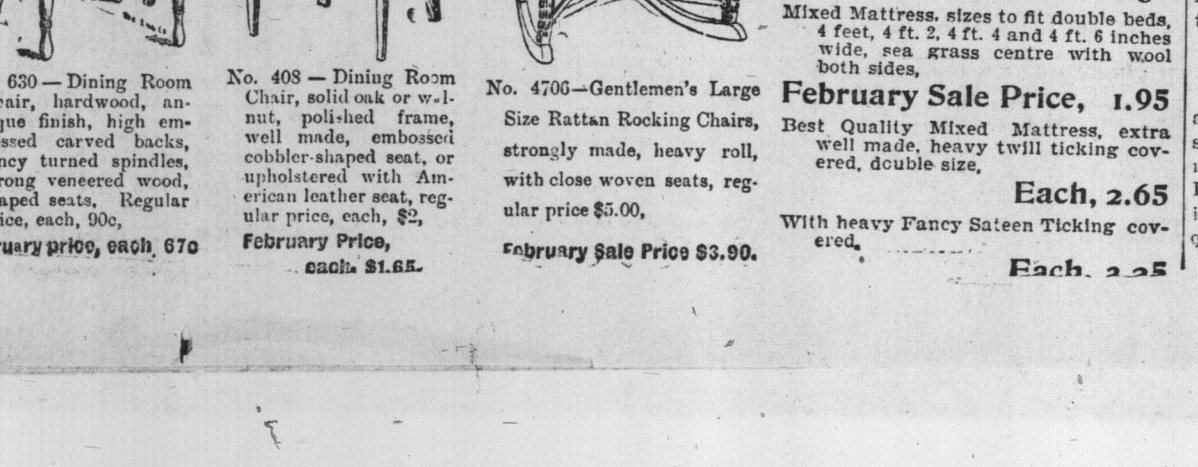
630 — Dining Room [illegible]air, hardwood, an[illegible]que finish, high em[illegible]ssed carved backs, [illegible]ncy turned spindles, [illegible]rong veneered wood, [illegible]aped seats. Regular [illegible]ice, each, 90c,

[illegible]uary price, each 67c

No. 408 — Dining Room Chair, solid oak or walnut, polished frame, well made, embossed cobbler-shaped seat, or upholstered with American leather seat, regular price, each, $2,

February Price, each $1.65.

No. 4706—Gentlemen's Large Size Rattan Rocking Chairs, strongly made, heavy roll, with close woven seats, regular price $5.00,

February Sale Price $3.90.

Mixed Mattress, sizes to fit double beds, 4 feet, 4 ft. 2, 4 ft. 4 and 4 ft. 6 inches wide, sea grass centre with wool both sides,

February Sale Price, 1.95

Best Quality Mixed Mattress, extra well made, heavy twill ticking covered, double size,

Each, 2.65

With heavy Fancy Sateen Ticking covered,

Each, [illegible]